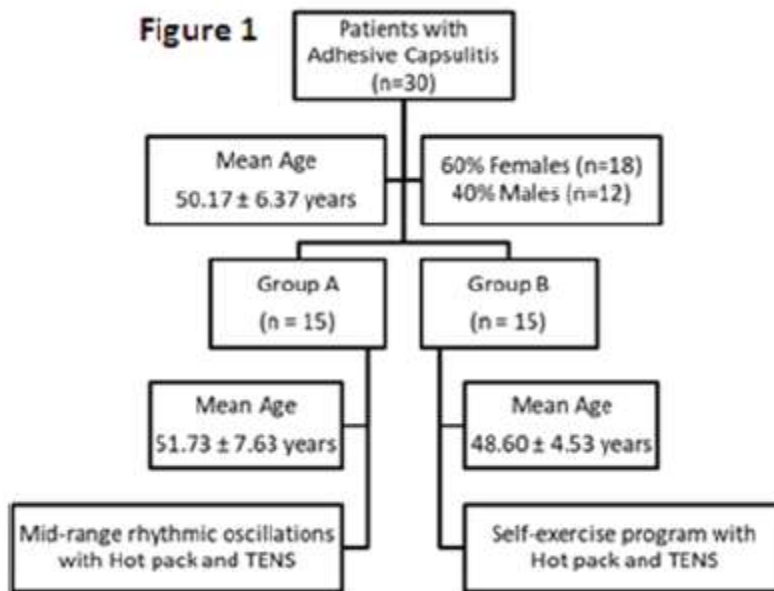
Figure 1

Patients with Adhesive Capsulitis (n=30)

Mean Age
50.17 ± 6.37 years

60% Females (n=18)
40% Males (n=12)

Group A
(n = 15)

Group B
(n = 15)

Mean Age
51.73 ± 7.63 years

Mean Age
48.60 ± 4.53 years

Mid-range rhythmic oscillations with Hot pack and TENS

Self-exercise program with Hot pack and TENS